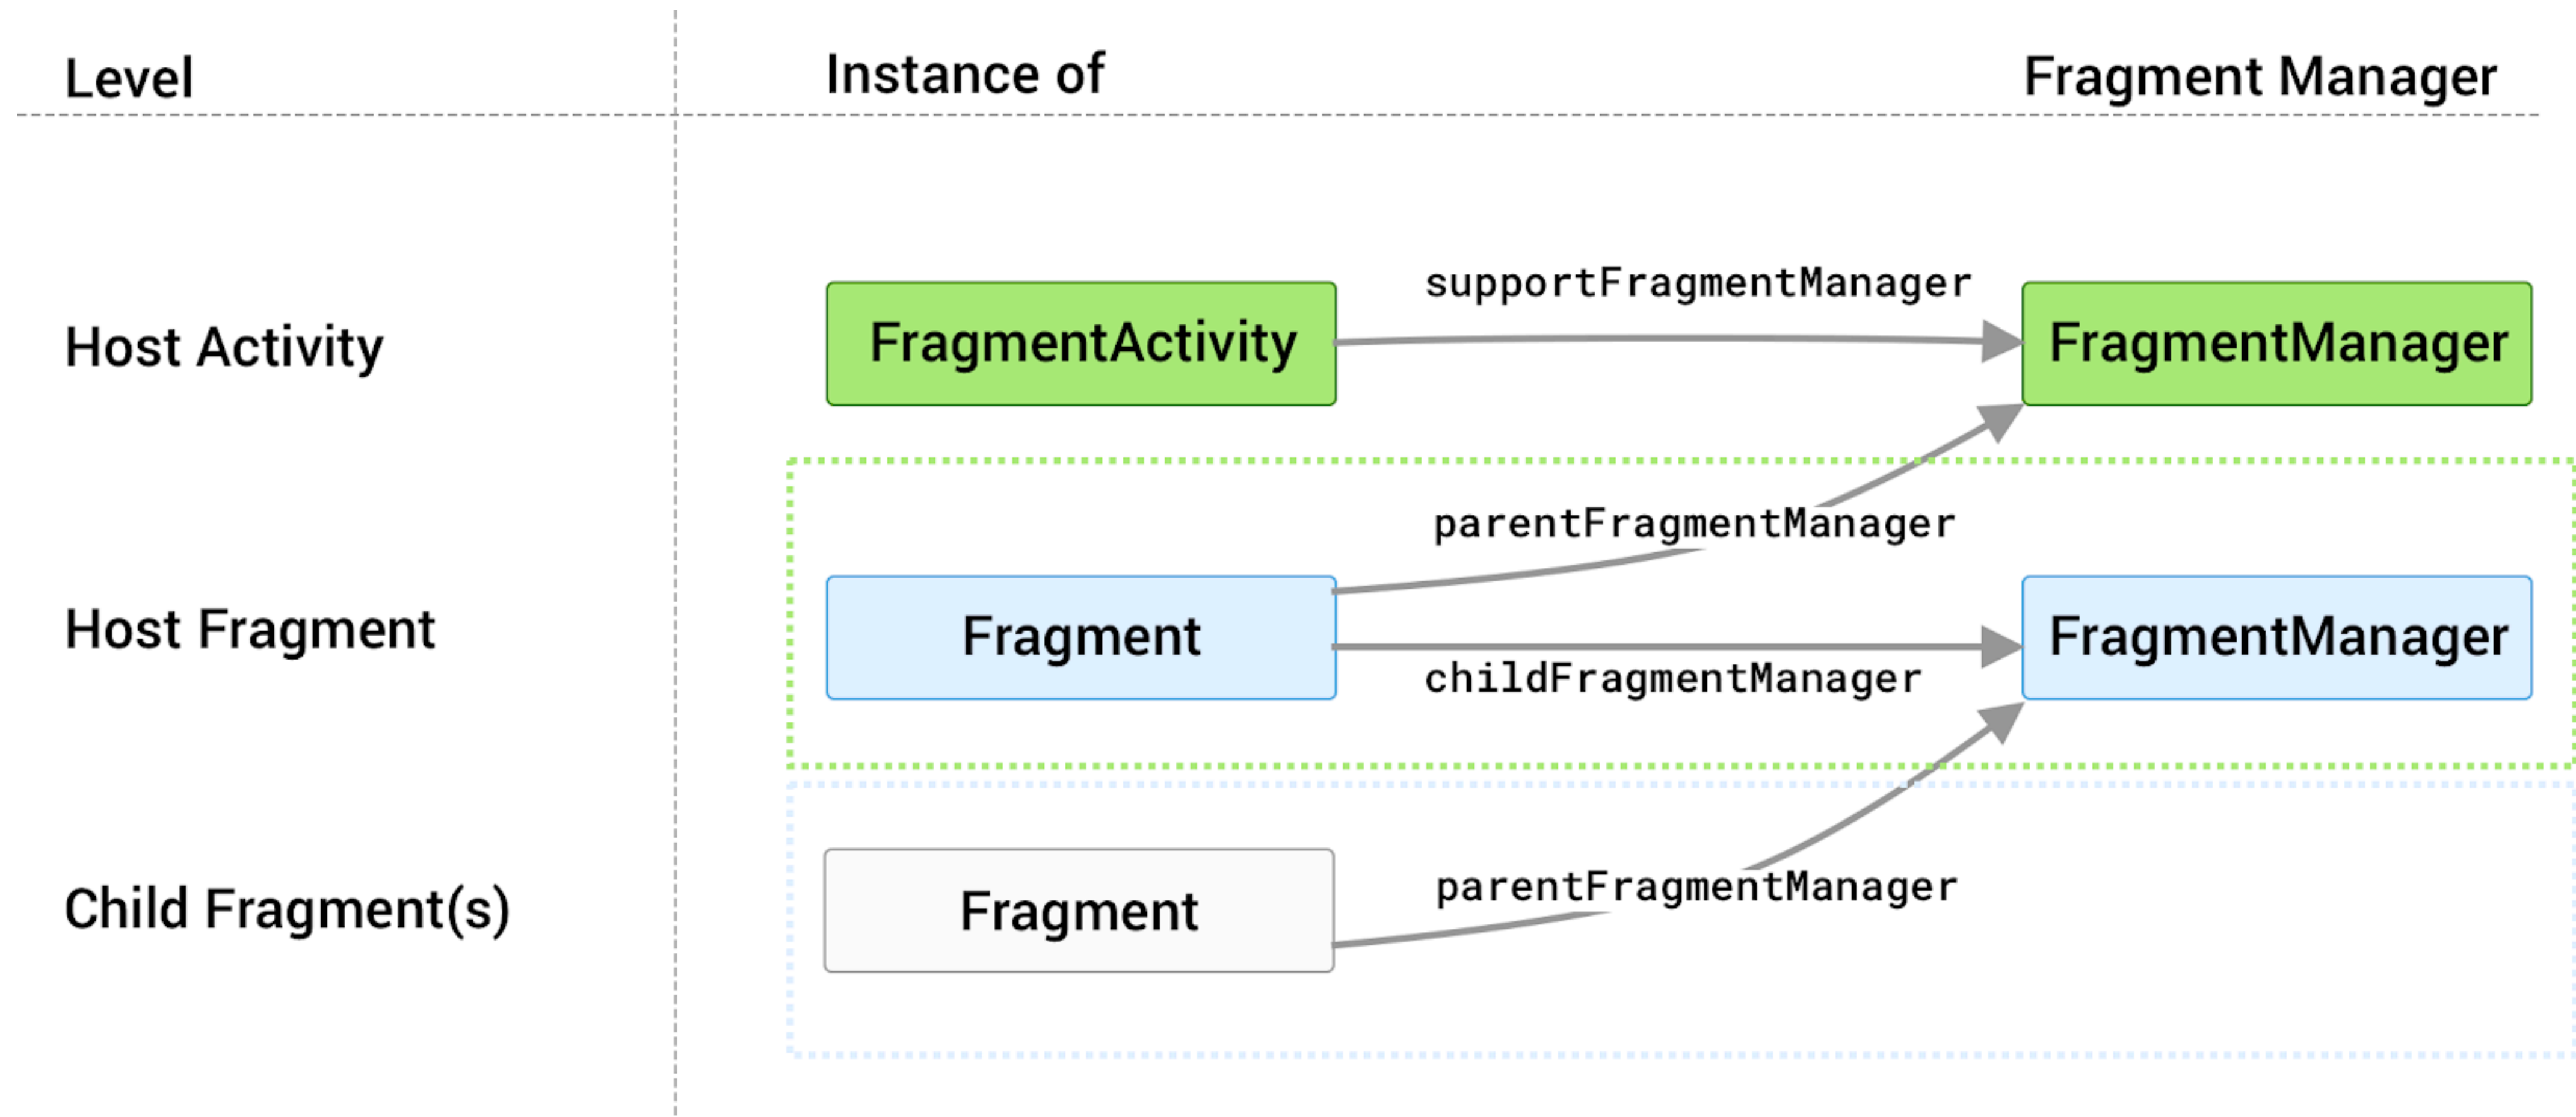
Level

Instance of

Fragment Manager

Host Activity

FragmentActivity

supportFragmentManager

FragmentManager

parentFragmentManager

Host Fragment

Fragment

childFragmentManager

FragmentManager

Child Fragment(s)

Fragment

parentFragmentManager